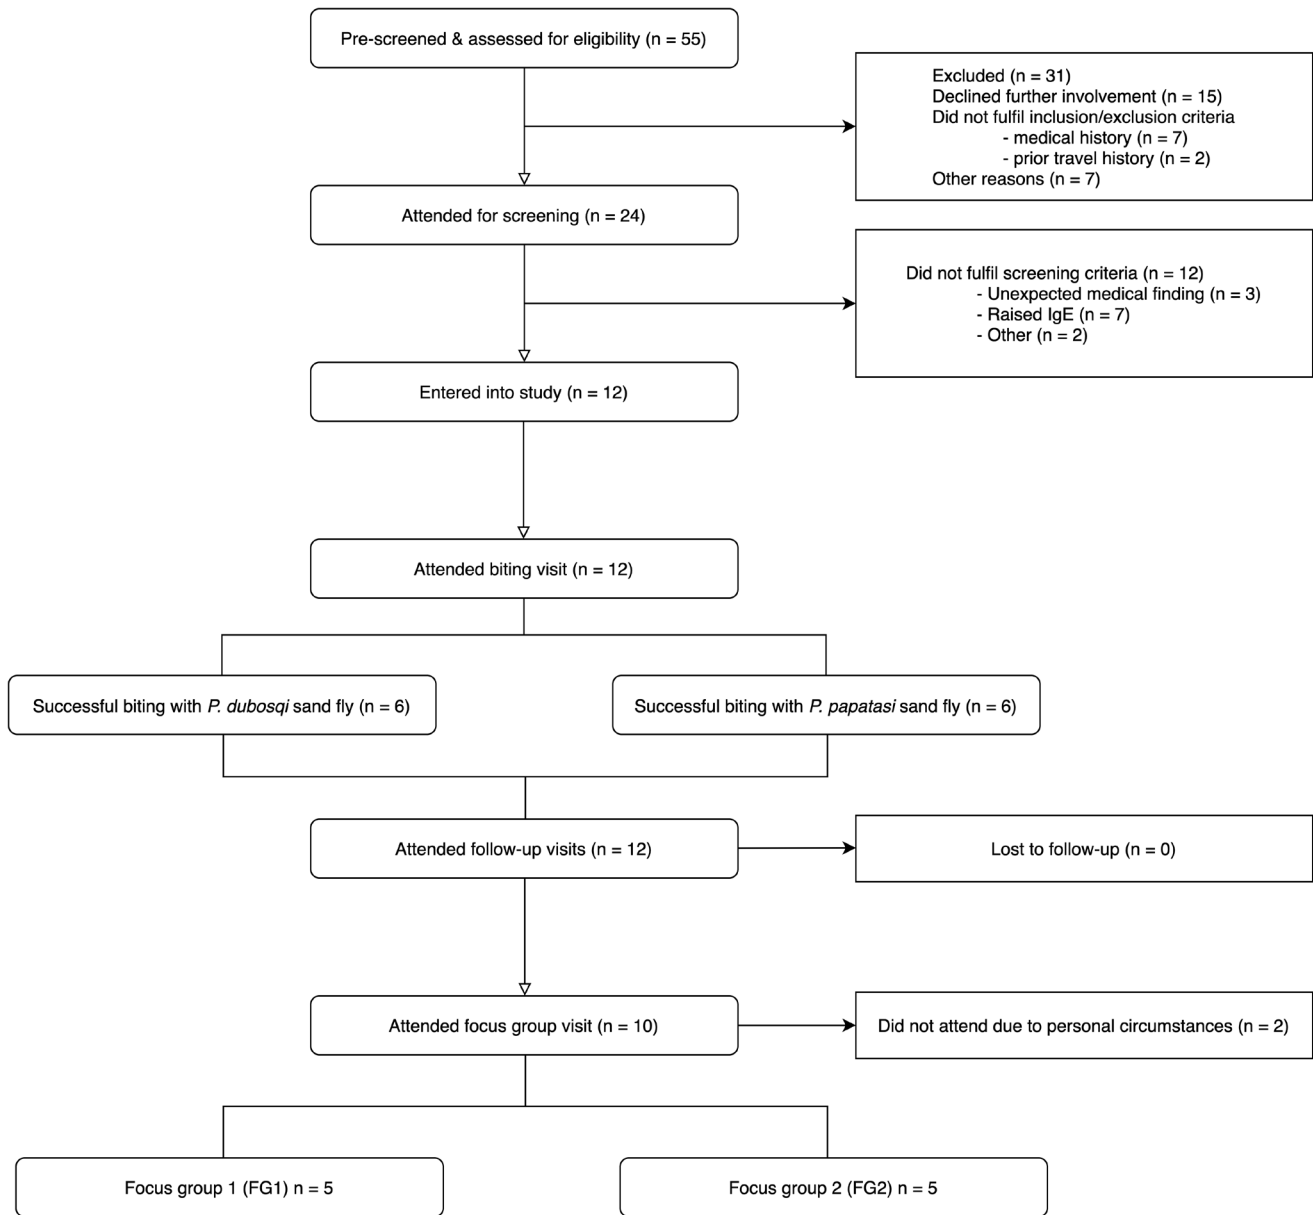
Pre-screened & assessed for eligibility (n = 55)

Excluded (n = 31)
Declined further involvement (n = 15)
Did not fulfil inclusion/exclusion criteria
- medical history (n = 7)
- prior travel history (n = 2)
Other reasons (n = 7)

Attended for screening (n = 24)

Did not fulfil screening criteria (n = 12)
- Unexpected medical finding (n = 3)
- Raised IgE (n = 7)
- Other (n = 2)

Entered into study (n = 12)

Attended biting visit (n = 12)

Successful biting with P. dubosqi sand fly (n = 6)

Successful biting with P. papatasi sand fly (n = 6)

Attended follow-up visits (n = 12)

Lost to follow-up (n = 0)

Attended focus group visit (n = 10)

Did not attend due to personal circumstances (n = 2)

Focus group 1 (FG1) n = 5

Focus group 2 (FG2) n = 5